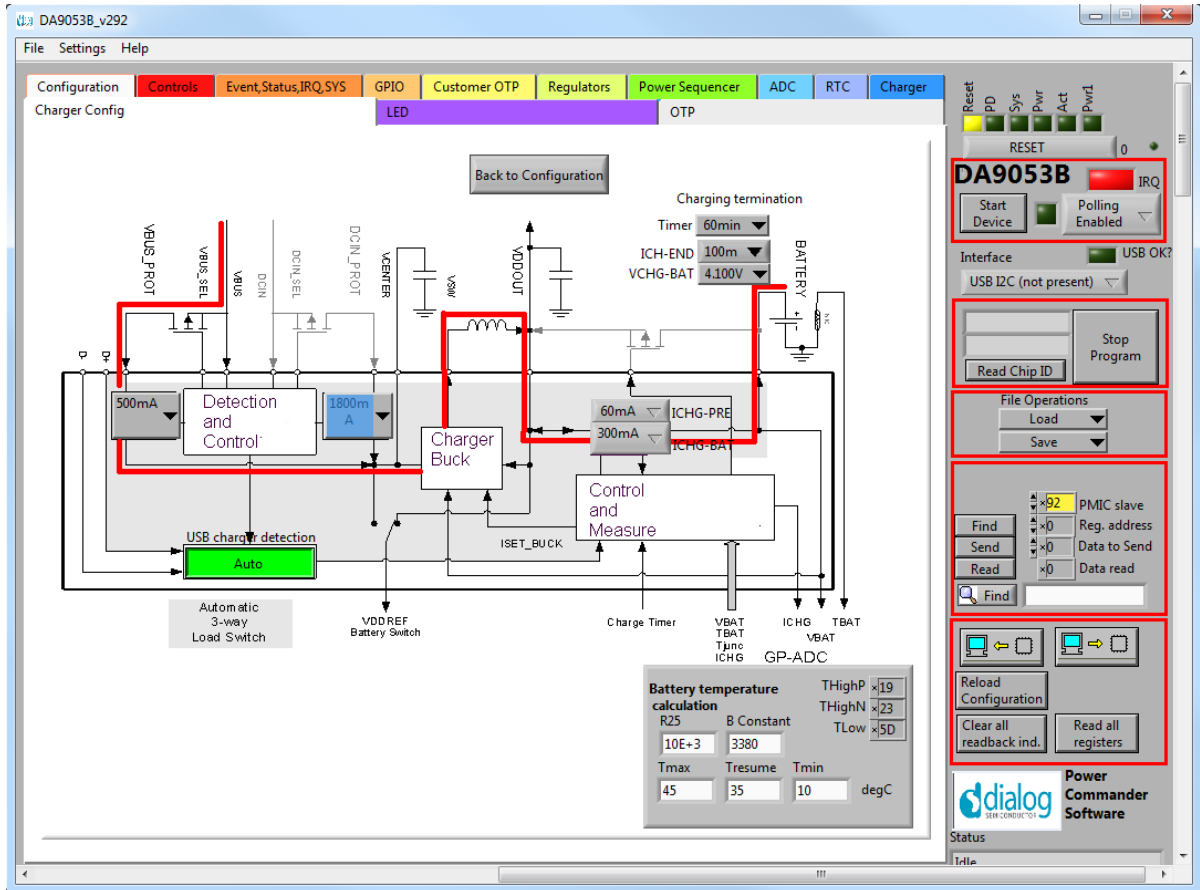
DA9053B_v292

File Settings Help

Configuration Controls Event,Status,IRQ,SYS GPIO Customer OTP Regulators Power Sequencer ADC RTC Charger

Charger Config LED OTP

Back to Configuration

Charging termination
Timer 60min
ICH-END 100m
VCHG-BAT 4.100V

VBUS_PROT VBUS_SEL VBUS DCIN DCIN_SEL DCIN_PROT VCENTER VSW VDDOUT BATTERY

D- D+

500mA
Detection and Control
1800mA
Charger Buck
60mA ICHG-PRE
300mA ICHG-BAT
Control and Measure

USB charger detection
Auto
ISET_BUCK

Automatic 3-way Load Switch

VDDREF Battery Switch

Charge Timer

VBAT TBAT Tjunc ICHG

ICHG VBAT TBAT

GP-ADC

Battery temperature calculation
R25 B Constant
10E+3 3380
THighP x19
THighN x23
TLow x5D
Tmax Tresume Tmin
45 35 10 degC

Reset PD Sys Pwr Act Pwr1

RESET 0

DA9053B IRQ

Start Device
Polling Enabled

Interface USB OK?
USB I2C (not present)

Read Chip ID
Stop Program

File Operations
Load
Save

x92 PMIC slave
Find x0 Reg. address
Send x0 Data to Send
Read x0 Data read
Find

Reload Configuration
Clear all readback ind.
Read all registers

dialog SEMICONDUCTOR
Power Commander Software

Status
Idle